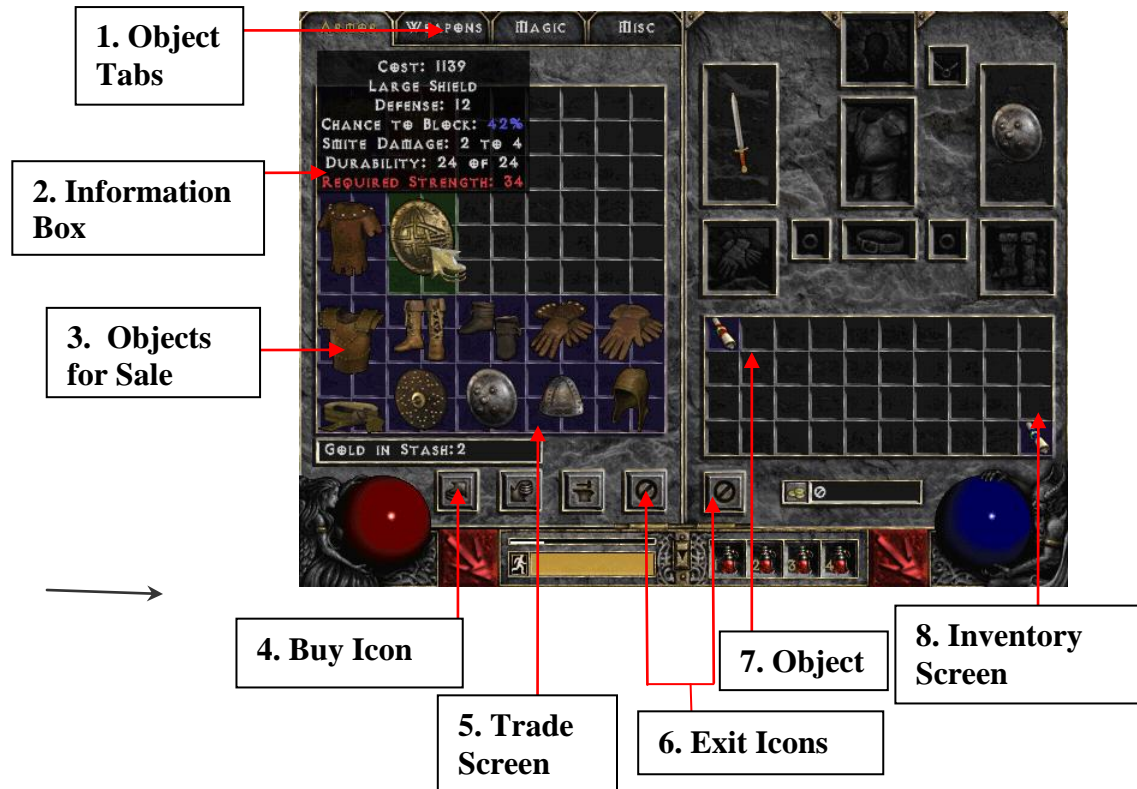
1. Object Tabs

Armor Weapons Magic Misc

Cost: 1139
Large Shield
Defense: 12
Chance to Block: 42%
Smite Damage: 2 to 4
Durability: 24 of 24
Required Strength: 34

2. Information Box

3. Objects for Sale

Gold in Stash: 2

0

1 2 3 4

4. Buy Icon

5. Trade Screen

6. Exit Icons

7. Object

8. Inventory Screen